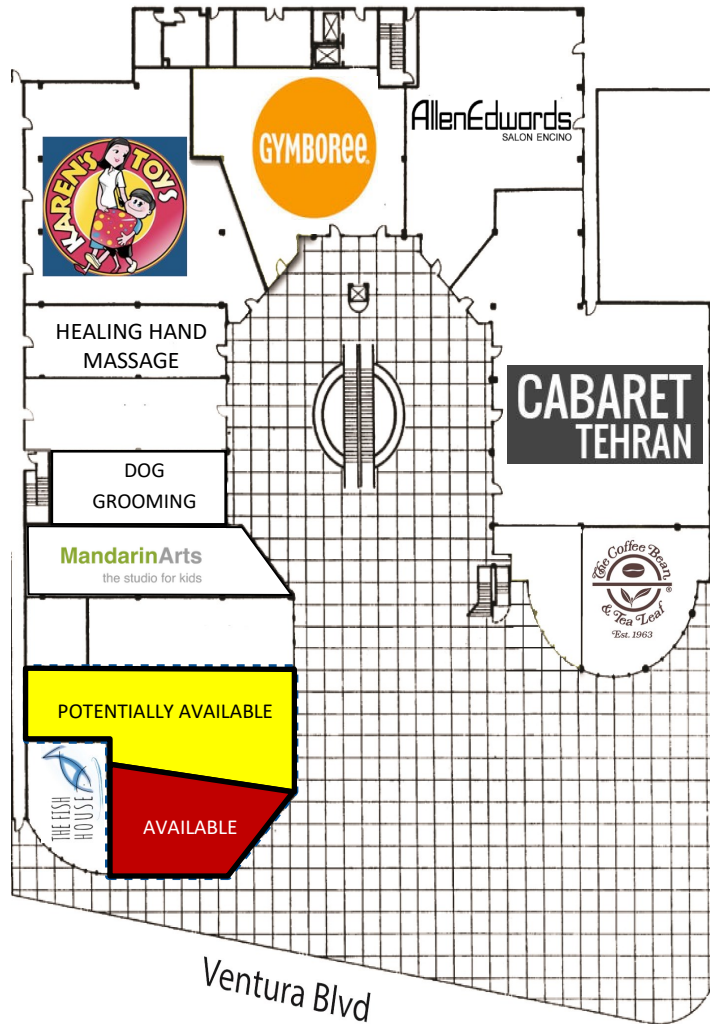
KAREN'S TOYS

GYMBOREE.

AllenEdwards
SALON ENCINO

HEALING HAND MASSAGE

CABARET TEHRAN

DOG GROOMING

MandarinArts
the studio for kids

The Coffee Bean & Tea Leaf
Est. 1963

POTENTIALLY AVAILABLE

THE FISH HOUSE

AVAILABLE

Ventura Blvd